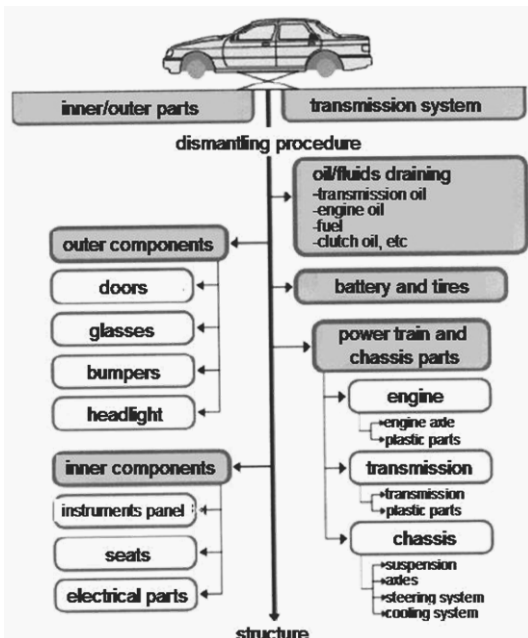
inner/outer parts

transmission system

dismantling procedure

oil/fluids draining
-transmission oil
-engine oil
-fuel
-clutch oil, etc

outer components

doors

glasses

bumpers

headlight

battery and tires

power train and chassis parts

engine
engine axle
plastic parts

transmission
transmission
plastic parts

inner components

instruments panel

seats

electrical parts

chassis
suspension
axles
steering system
cooling system

structure